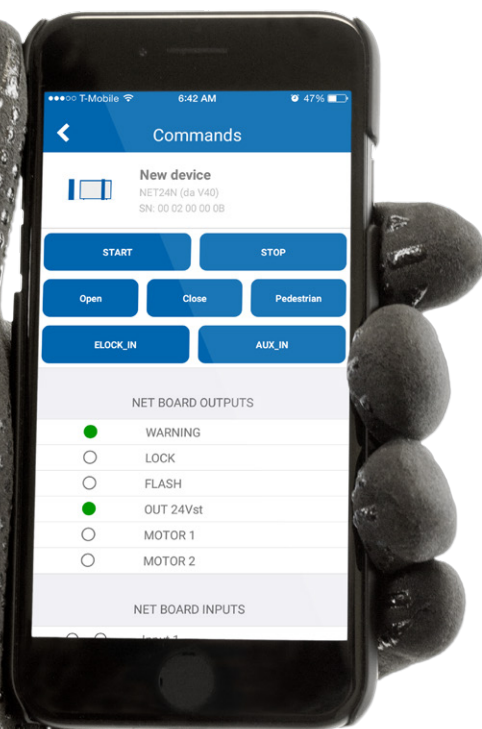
●●●○○ T-Mobile 6:42 AM 47%

<

Commands

New device

NET24N (da V40)

SN: 00 02 00 00 0B

START

STOP

Open

Close

Pedestrian

ELOCK_IN

AUX_IN

NET BOARD OUTPUTS

WARNING

LOCK

FLASH

OUT 24Vst

MOTOR 1

MOTOR 2

NET BOARD INPUTS

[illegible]